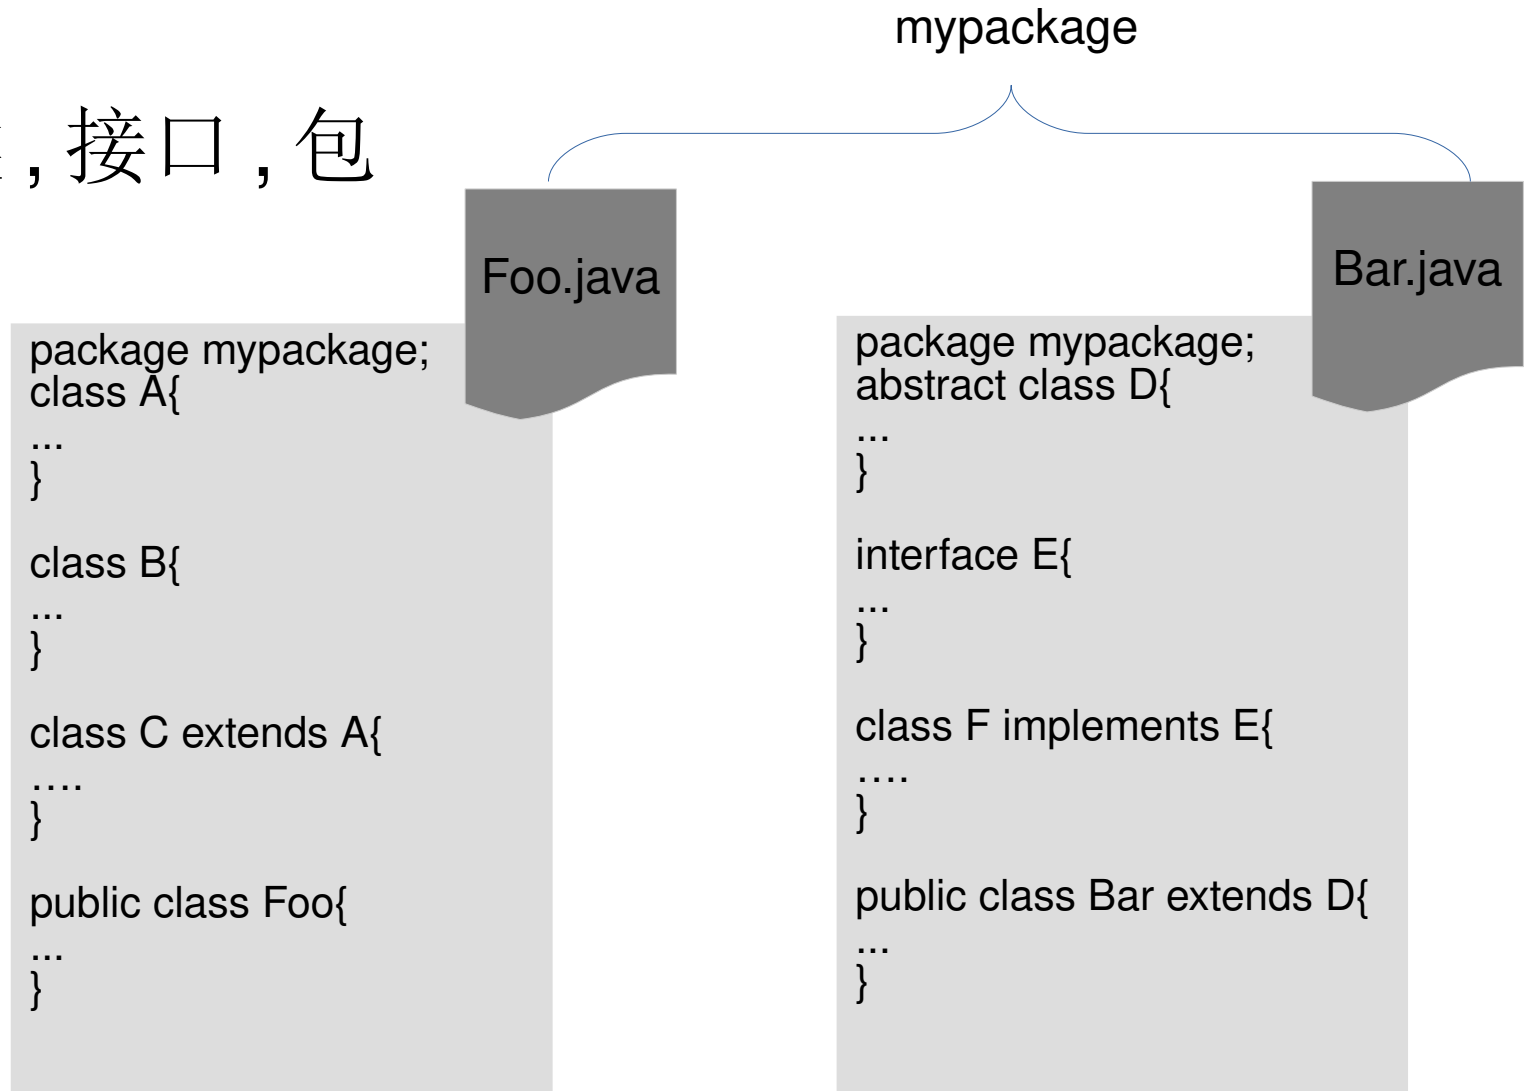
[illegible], 接口 , 包

mypackage

Foo.java

package mypackage;
class A{
...
}

class B{
...
}

class C extends A{
….
}

public class Foo{
...
}

Bar.java

package mypackage;
abstract class D{
...
}

interface E{
...
}

class F implements E{
….
}

public class Bar extends D{
...
}